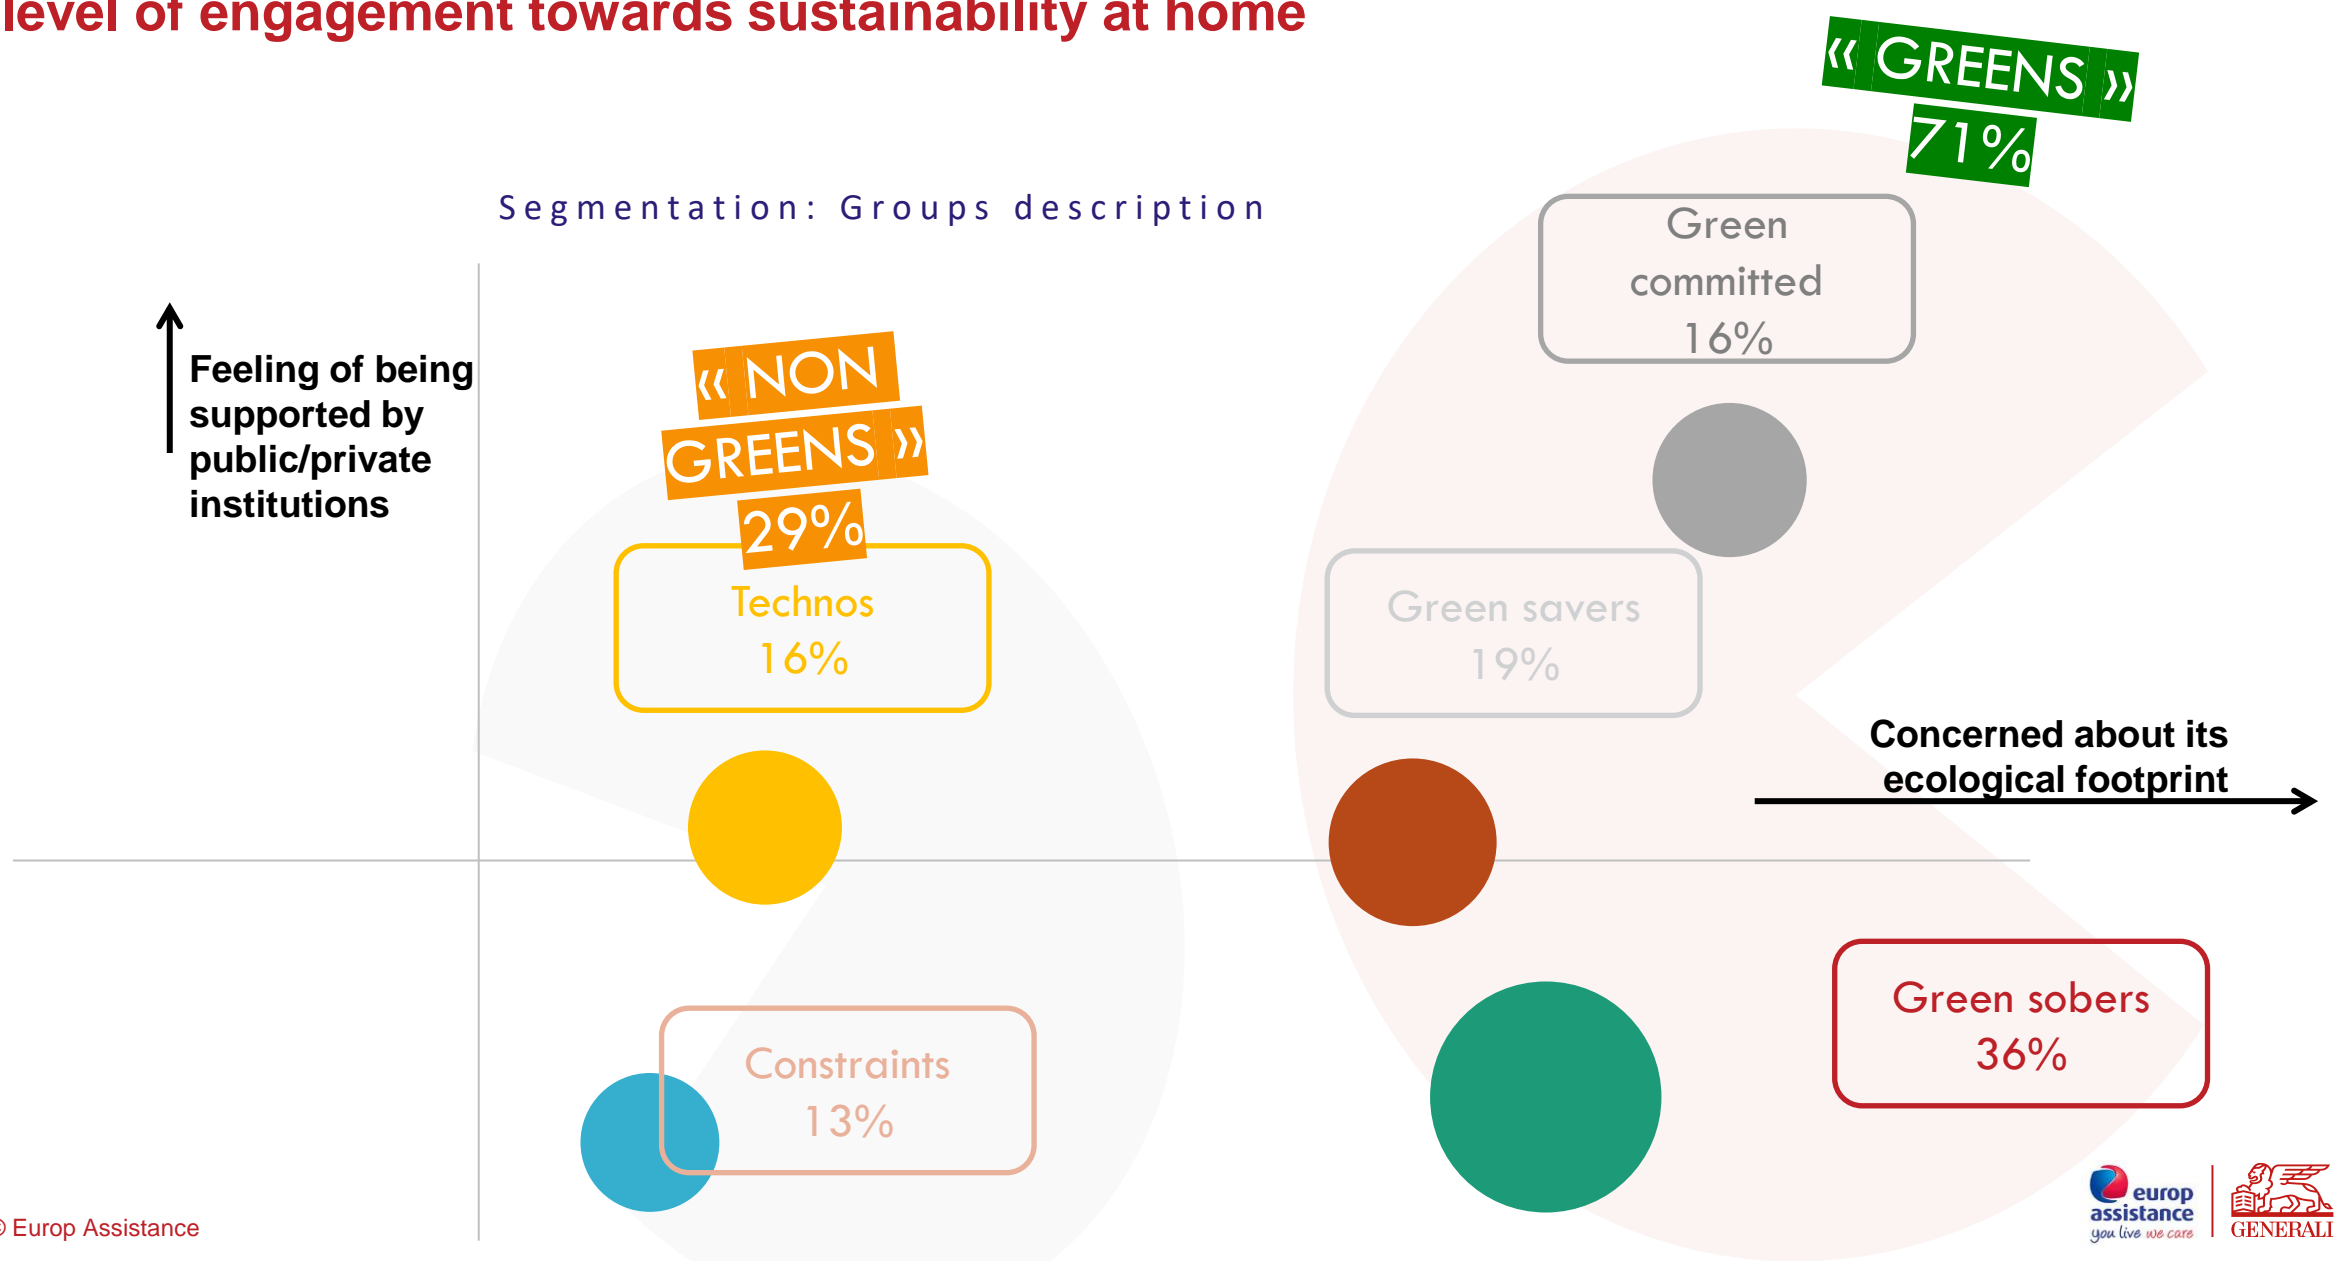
level of engagement towards sustainability at home

« GREENS »
71%

Segmentation: Groups description

Green committed
16%

Feeling of being supported by public/private institutions

« NON GREENS »
29%

Technos
16%

Green savers
19%

Concerned about its ecological footprint

Green sobers
36%

Constraints
13%

© Europ Assistance

europ assistance
you live we care

GENERALI